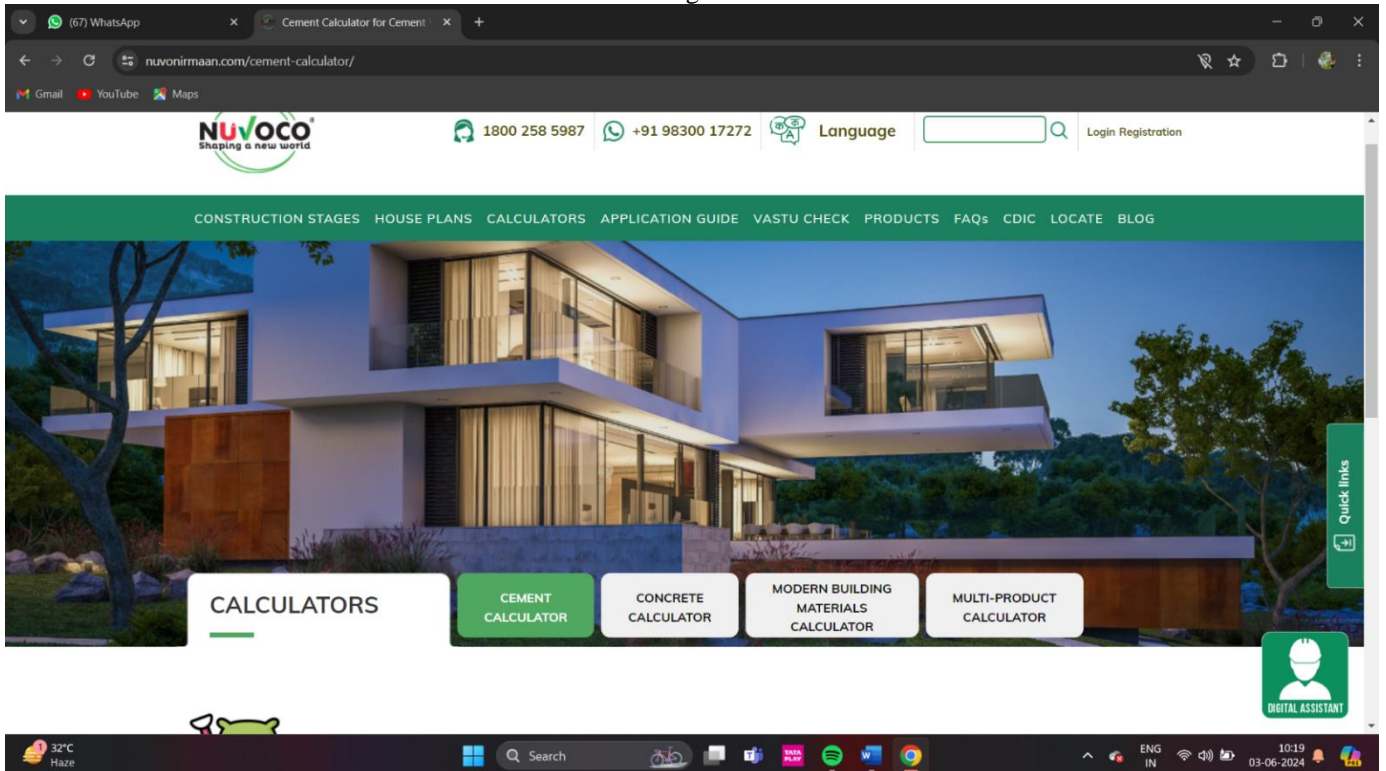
(67) WhatsApp
Cement Calculator for Cement
nuvonirmaan.com/cement-calculator/
Gmail YouTube Maps

NUVOCO
Shaping a new world
1800 258 5987 +91 98300 17272 Language Login Registration

CONSTRUCTION STAGES HOUSE PLANS CALCULATORS APPLICATION GUIDE VASTU CHECK PRODUCTS FAQs CDIC LOCATE BLOG

Quick links

CALCULATORS
CEMENT CALCULATOR
CONCRETE CALCULATOR
MODERN BUILDING MATERIALS CALCULATOR
MULTI-PRODUCT CALCULATOR

DIGITAL ASSISTANT

32°C
Haze
Search
ENG
IN
10:19
03-06-2024